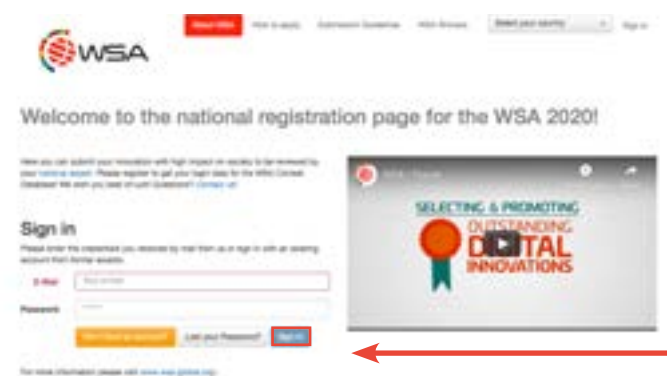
WSA

About WSA How to apply Submission Guidelines WSA Winners Select your country Sign in

Welcome to the national registration page for the WSA 2020!

Here you can submit your innovation with high impact on society to be reviewed by your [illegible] expert. Please register to get your login data for the WSA Contest Database! We wish you best of luck! Questions? Contact us!

Sign in

Please enter the credentials you received by mail from us or sign in with an existing account from former awards.

E-Mail

Password

Don't have an account? Lost your Password? Sign in

For more information please visit www.wsis-global.org

WSA - Trailer

SELECTING & PROMOTING
OUTSTANDING
DIGITAL
INNOVATIONS